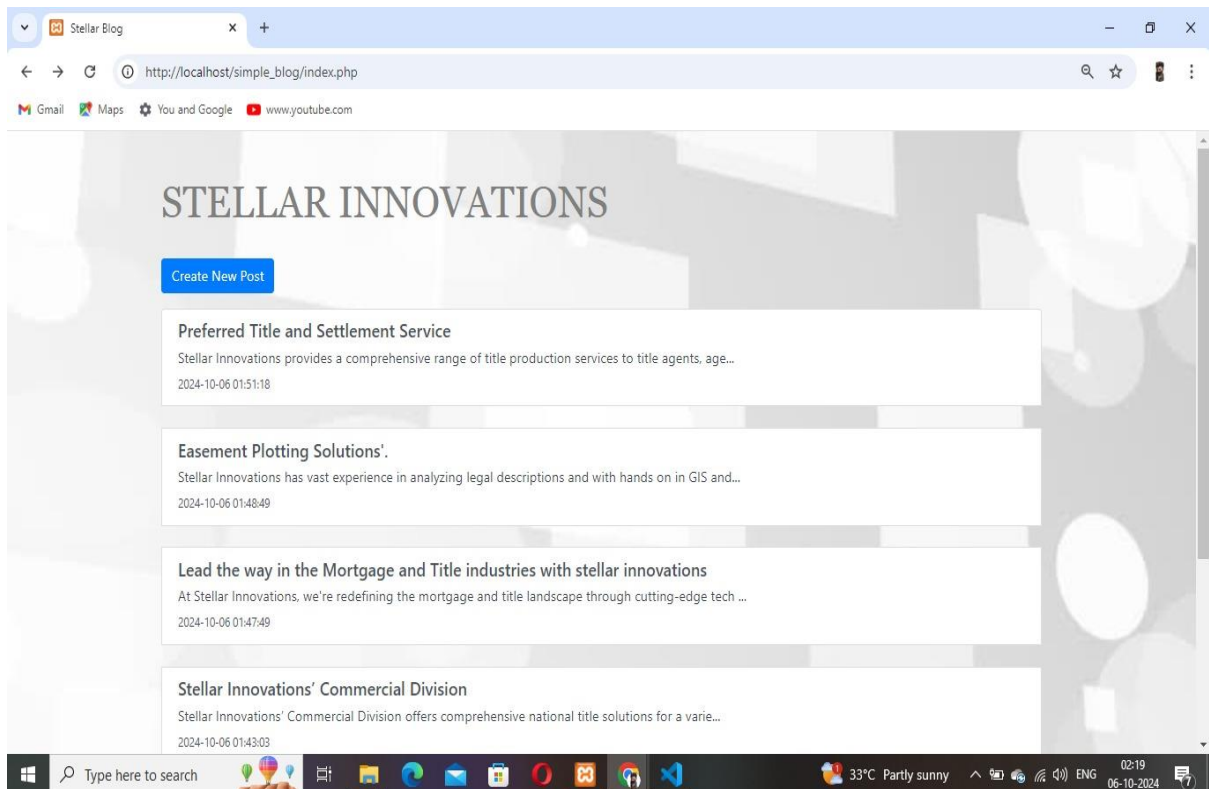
Stellar Blog
http://localhost/simple_blog/index.php
Gmail Maps You and Google www.youtube.com

STELLAR INNOVATIONS

Create New Post

Preferred Title and Settlement Service
Stellar Innovations provides a comprehensive range of title production services to title agents, age...
2024-10-06 01:51:18

Easement Plotting Solutions'.
Stellar Innovations has vast experience in analyzing legal descriptions and with hands on in GIS and...
2024-10-06 01:48:49

Lead the way in the Mortgage and Title industries with stellar innovations
At Stellar Innovations, we're redefining the mortgage and title landscape through cutting-edge tech ...
2024-10-06 01:47:49

Stellar Innovations' Commercial Division
Stellar Innovations' Commercial Division offers comprehensive national title solutions for a varie...
2024-10-06 01:43:03

Type here to search
33°C Partly sunny ENG 02:19 06-10-2024